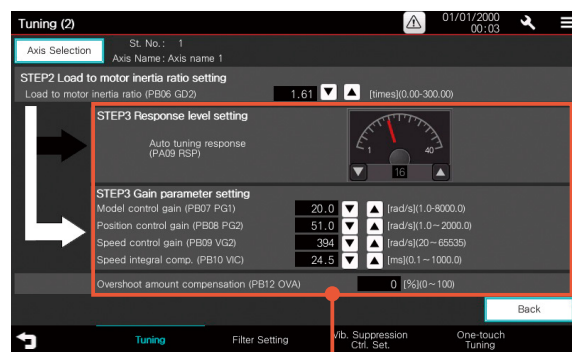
Tuning (2)

01/01/2000 00:03

Axis Selection

St. No.: 1

Axis Name: Axis name 1

STEP2 Load to motor inertia ratio setting

Load to motor inertia ratio (PB06 GD2) 1.61 [times](0.00-300.00)

STEP3 Response level setting

Auto tuning response (PA09 RSP)

1 40

16

STEP3 Gain parameter setting

| | | |
|---|---|---|
| Model control gain (PB07 PG1) | 20.0 | [rad/s](1.0-8000.0) |
| Position control gain (PB08 PG2) | 51.0 | [rad/s](1.0～2000.0) |
| Speed control gain (PB09 VG2) | 394 | [rad/s](20～65535) |
| Speed integral comp. (PB10 VIC) | 24.5 | [ms](0.1～1000.0) |
| Overshoot amount compensation (PB12 OVA) | 0 | [%](0～100) |

Back

Tuning

Filter Setting

Vib. Suppression Ctrl. Set.

One-touch Tuning